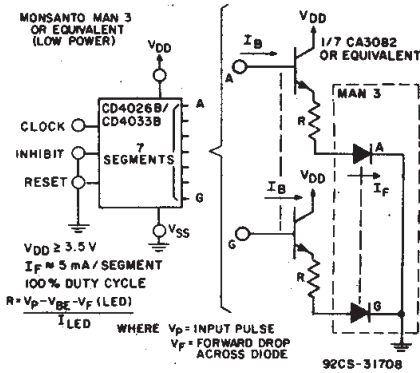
MONSANTO MAN 3 OR EQUIVALENT (LOW POWER)

$V_{DD}$

CD4026B/ CD4033B

CLOCK

INHIBIT

RESET

7 SEGMENTS

A

G

$V_{SS}$

$V_{DD} \geq 3.5$ V

$I_F \approx 5$ mA / SEGMENT

100% DUTY CYCLE

$R = \frac{V_P - V_{BE} - V_F \text{ (LED)}}{I_{LED}}$

WHERE $V_P$ = INPUT PULSE
$V_F$ = FORWARD DROP ACROSS DIODE

$V_{DD}$

$I_B$

1/7 CA3082 OR EQUIVALENT

A

R

MAN 3

A

$I_F$

$I_B$

$V_{DD}$

G

R

G

92CS-31708